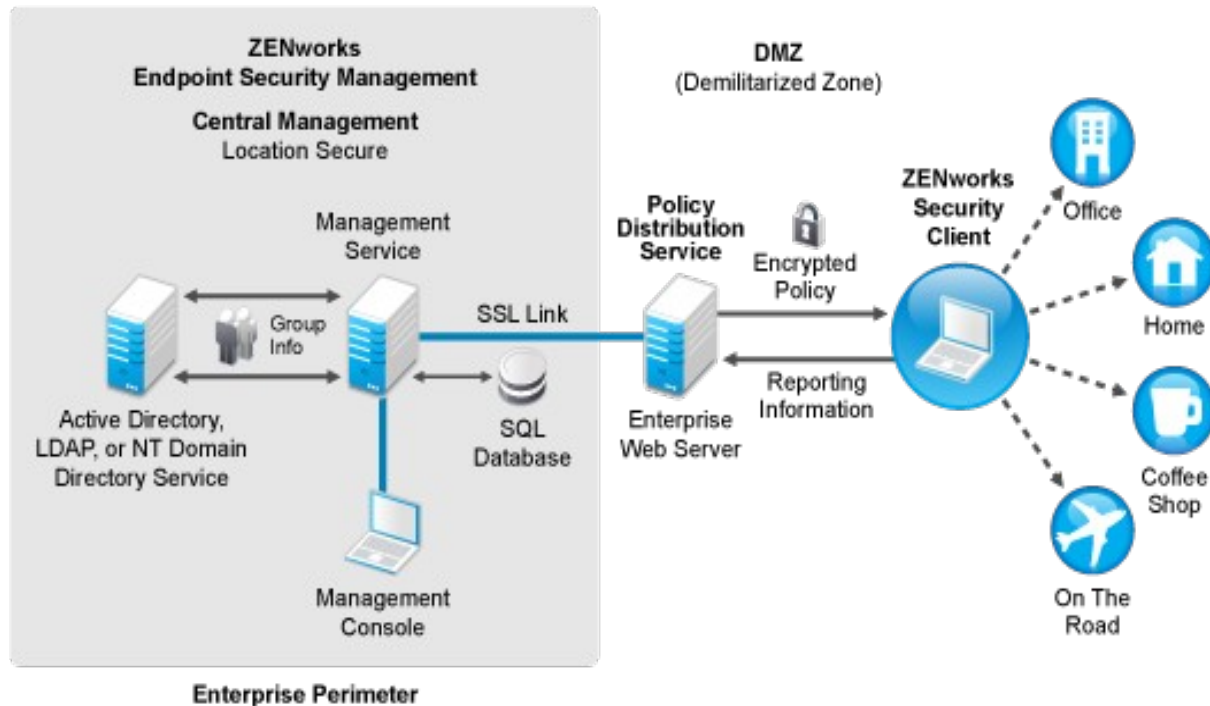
ZENworks
Endpoint Security Management

Central Management
Location Secure

Management
Service

Group
Info

Active Directory,
LDAP, or NT Domain
Directory Service

SQL
Database

Management
Console

Enterprise Perimeter

DMZ
(Demilitarized Zone)

SSL Link

Policy
Distribution
Service

Enterprise
Web Server

Encrypted
Policy

Reporting
Information

ZENworks
Security
Client

Office

Home

Coffee
Shop

On The
Road